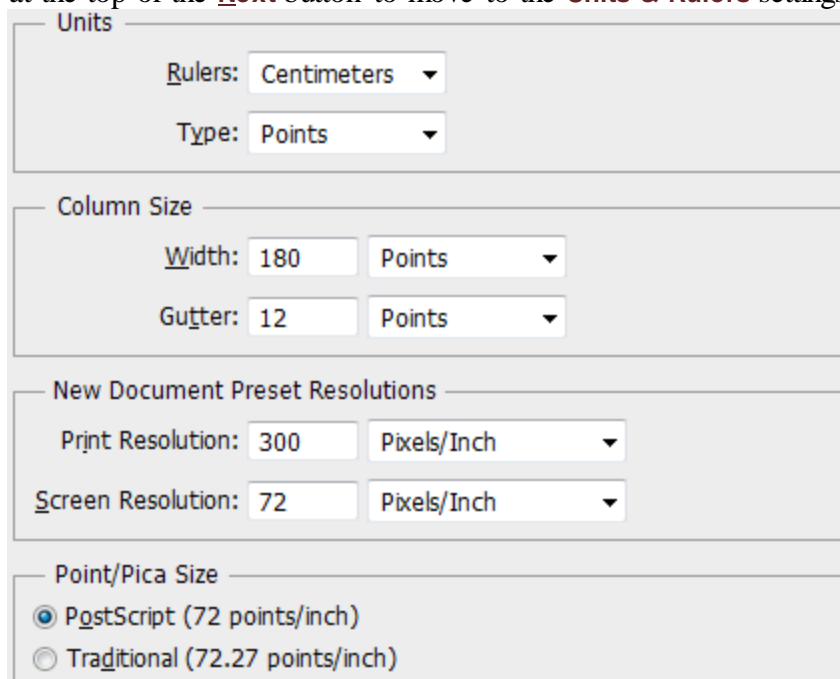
at the top of the Next button to move to the Units & Rulers setting

Units

Rulers: Centimeters

Type: Points

Column Size

Width: 180 Points

Gutter: 12 Points

New Document Preset Resolutions

Print Resolution: 300 Pixels/Inch

Screen Resolution: 72 Pixels/Inch

Point/Pica Size

PostScript (72 points/inch)

Traditional (72.27 points/inch)